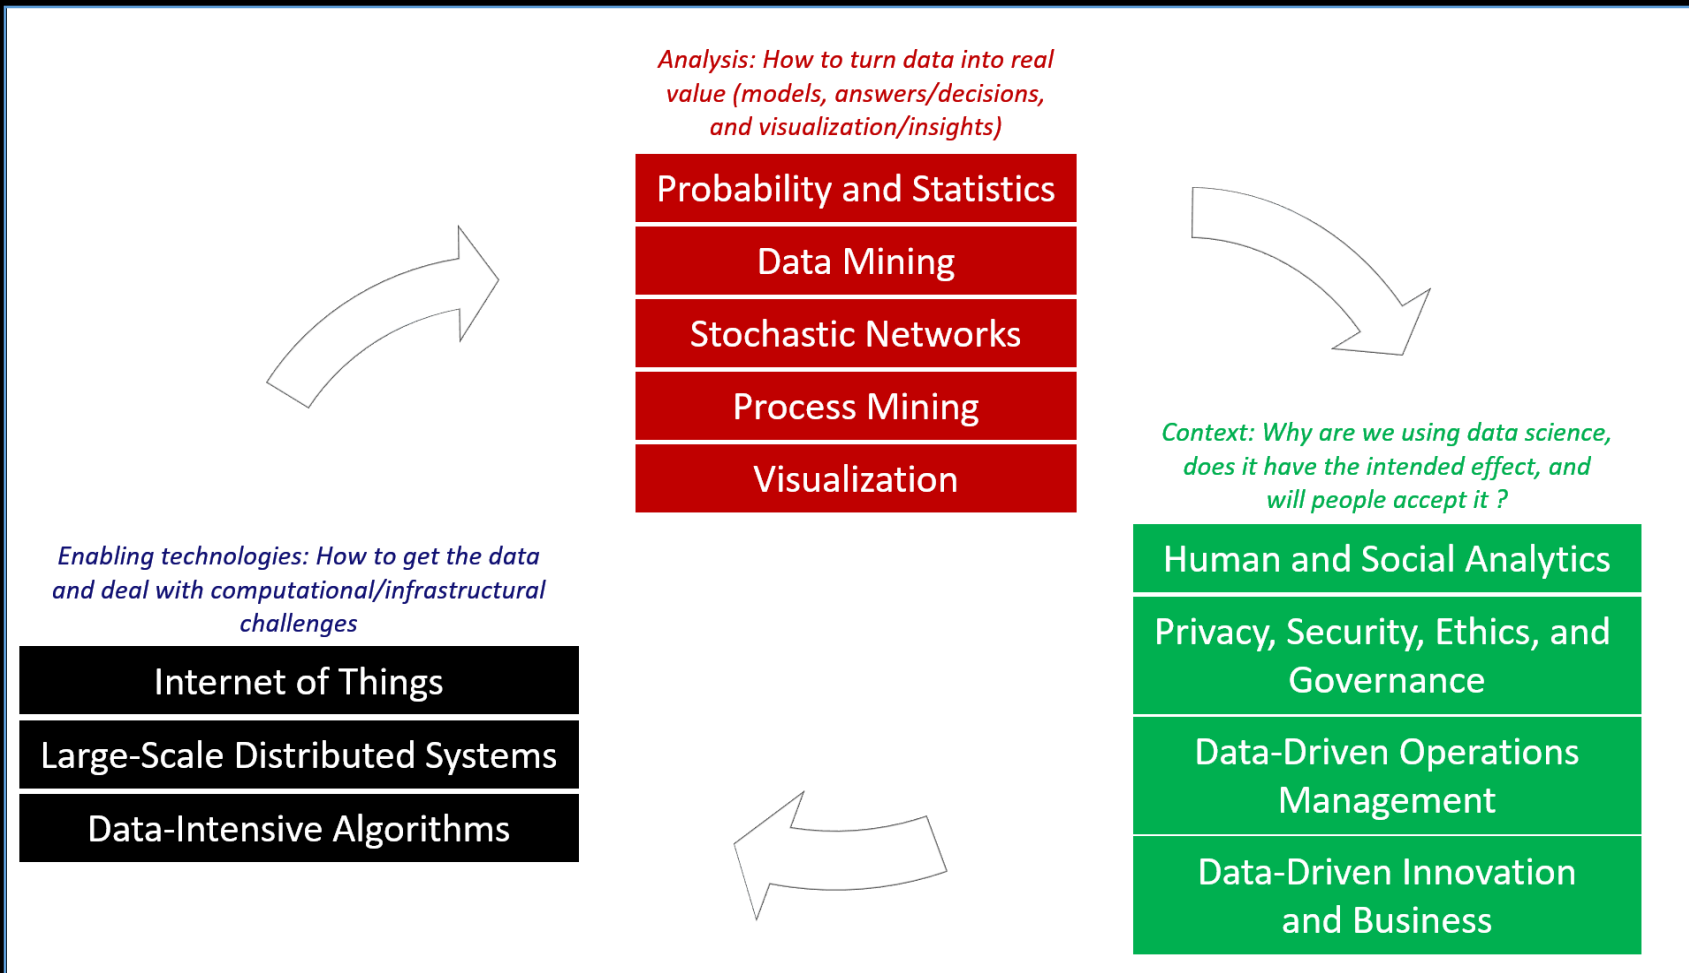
Analysis: How to turn data into real value (models, answers/decisions, and visualization/insights)

Probability and Statistics

Data Mining

Stochastic Networks

Process Mining

Visualization

Context: Why are we using data science, does it have the intended effect, and will people accept it ?

Human and Social Analytics

Privacy, Security, Ethics, and Governance

Data-Driven Operations Management

Data-Driven Innovation and Business

Enabling technologies: How to get the data and deal with computational/infrastructural challenges

Internet of Things

Large-Scale Distributed Systems

Data-Intensive Algorithms